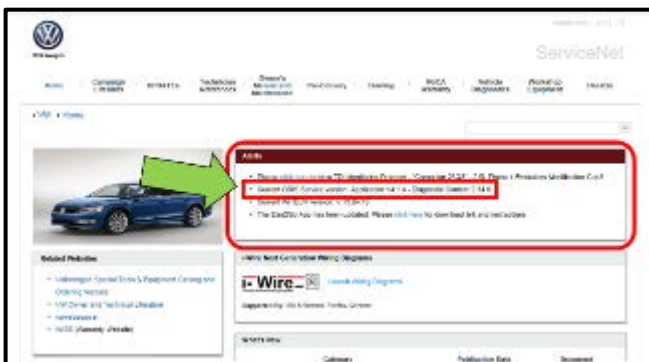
ServiceNet

Home
Campaign Lookups
Bulletins
Technician Resources
Dealer's Service and Maintenance
Warehousing
Training
WSCA Warranty
Vehicle Diagnostics
Workshop Equipment
Favorites

VW > Home

Alerts

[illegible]
Current ODIS Service version: Application 14.1.6 – Diagnostic Version 7.14.6
Current VW ECR version: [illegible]
The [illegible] App has been updated. Please click here for download link and instructions.

Related Websites

Volkswagen Special Tools & Equipment Catalog and Ordering Website
VW Owner and Technical Literature
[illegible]
WISE (Warranty Website)

eWire Next Generation Wiring Diagrams

e-Wire

Launch Wiring Diagrams

Supported by: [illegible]

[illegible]

Category
Publication Date
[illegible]